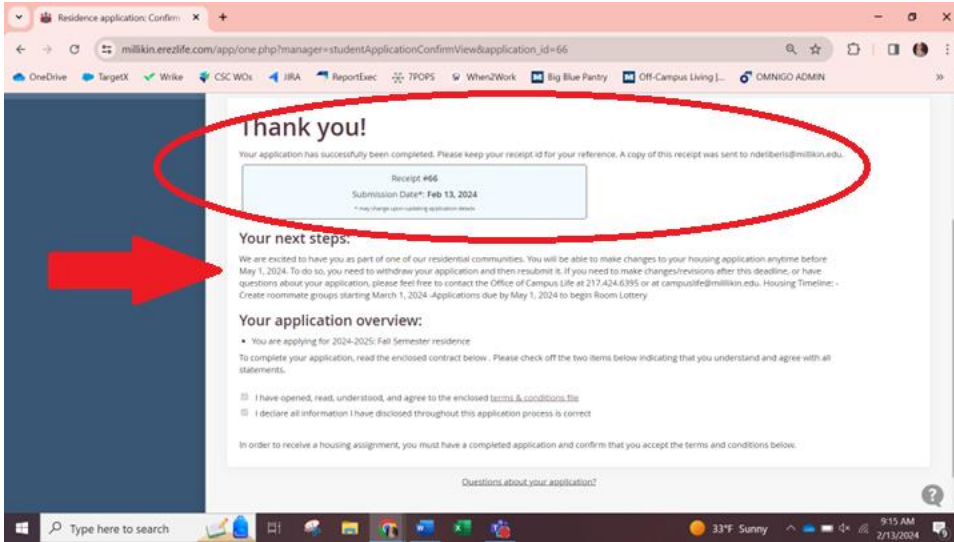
Residence application: Confirm ×

millikin.erezlife.com/app/one.php?manager=studentApplicationConfirmView&application_id=66

OneDrive TargetX Wrike CSC WOs JIRA ReportExec 7POPS When2Work Big Blue Pantry Off-Campus Living |... OMNIGO ADMIN

Thank you!

Your application has successfully been completed. Please keep your receipt id for your reference. A copy of this receipt was sent to ndeliberis@millikin.edu.

Receipt #66
Submission Date*: Feb 13, 2024
* may change upon updating application details

Your next steps:

We are excited to have you as part of one of our residential communities. You will be able to make changes to your housing application anytime before May 1, 2024. To do so, you need to withdraw your application and then resubmit it. If you need to make changes/revisions after this deadline, or have questions about your application, please feel free to contact the Office of Campus Life at 217.424.6395 or at campuslife@millikin.edu. Housing Timeline: -Create roommate groups starting March 1, 2024 -Applications due by May 1, 2024 to begin Room Lottery

Your application overview:

• You are applying for 2024-2025: Fall Semester residence

To complete your application, read the enclosed contract below . Please check off the two items below indicating that you understand and agree with all statements.

I have opened, read, understood, and agree to the enclosed terms & conditions file
I declare all information I have disclosed throughout this application process is correct

In order to receive a housing assignment, you must have a completed application and confirm that you accept the terms and conditions below.

Questions about your application?

Type here to search

33°F Sunny 9:15 AM 2/13/2024